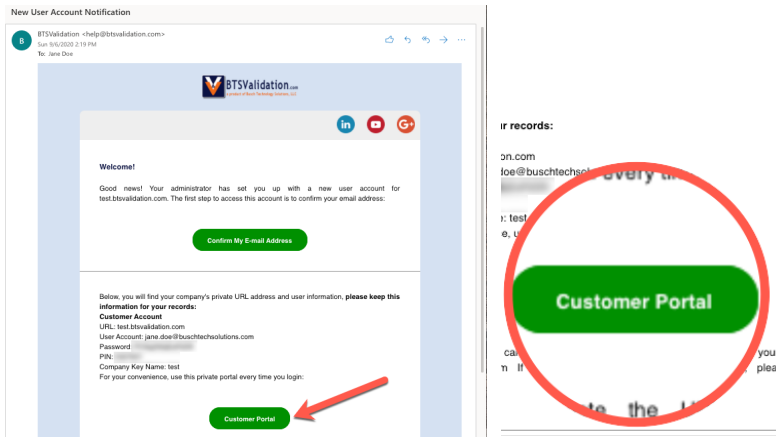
New User Account Notification

B

BTSValidation <help@btsvalidation.com>
Sun 9/6/2020 2:19 PM
To: Jane Doe

BTSValidation.com

in

G+

Welcome!

Good news! Your administrator has set you up with a new user account for test.btsvalidation.com. The first step to access this account is to confirm your email address:

Confirm My E-mail Address

Below, you will find your company's private URL address and user information, **please keep this information for your records:**
**Customer Account**
URL: test.btsvalidation.com
User Account: jane.doe@buschtechsolutions.com
Password: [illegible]
PIN: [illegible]
Company Key Name: test
For your convenience, use this private portal every time you login:

Customer Portal

ur records:

on.com
doe@buschtechsol
every ti
: test
e, u

Customer Portal

ca
you
n If
plea
te the U